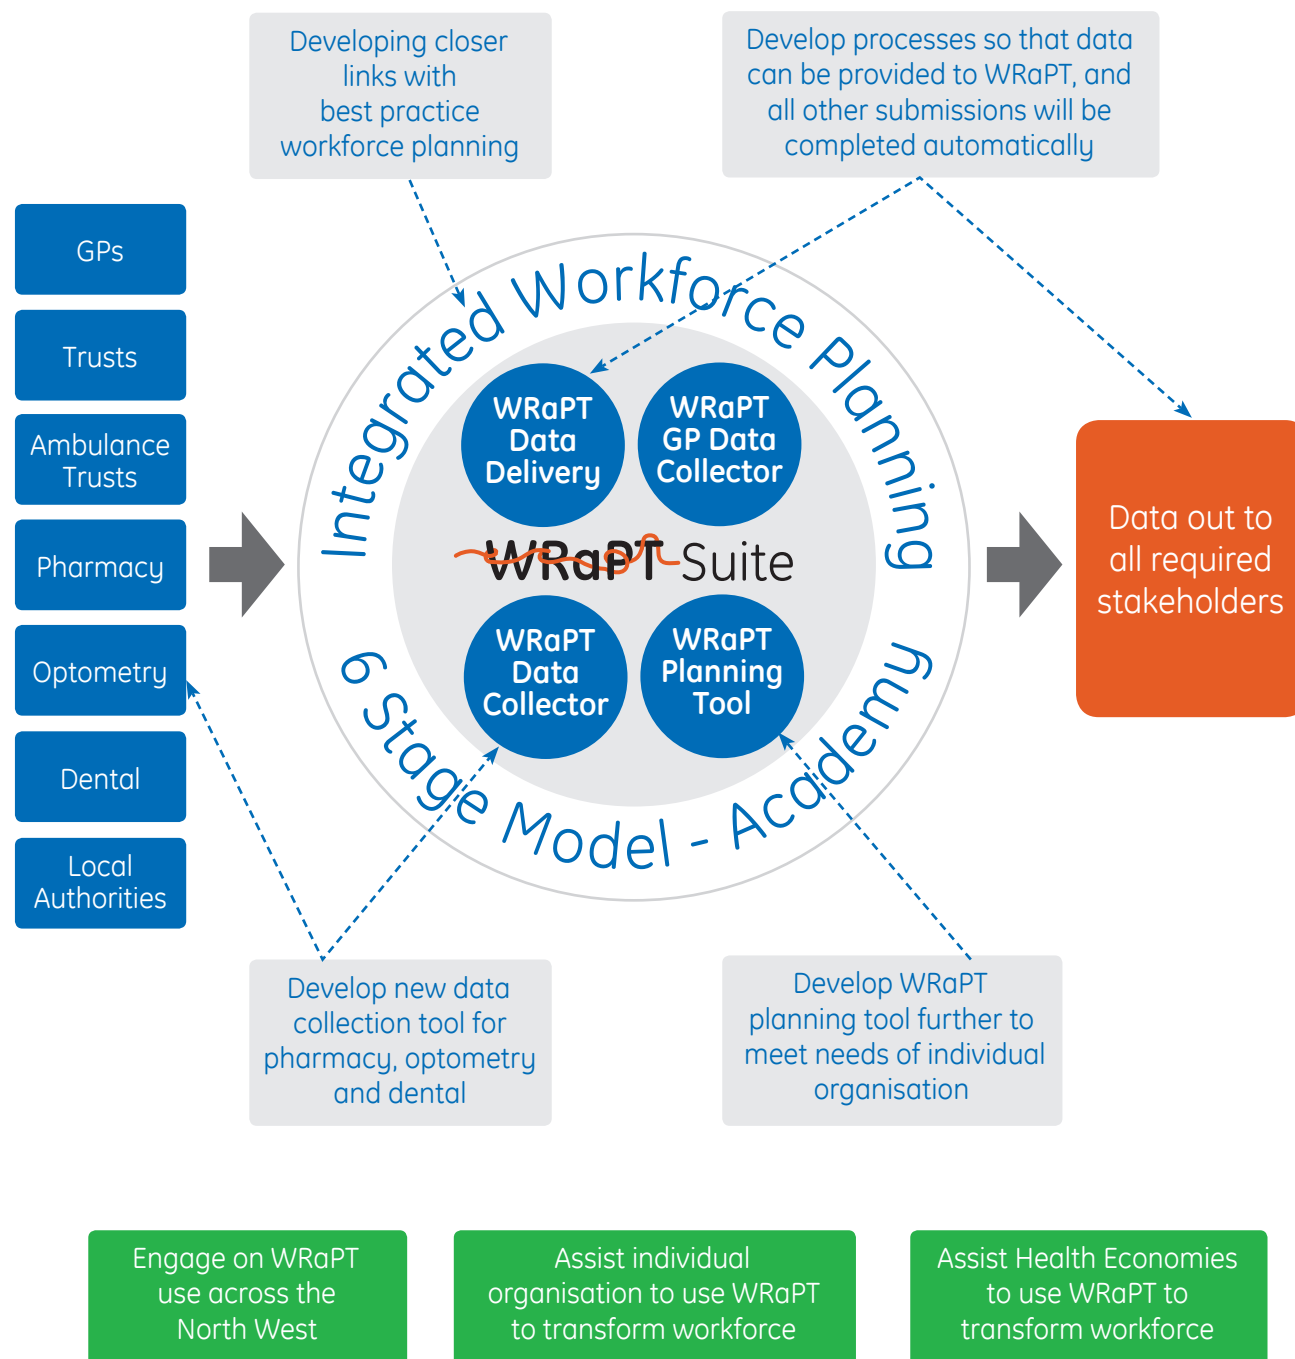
Developing closer links with best practice workforce planning

Develop processes so that data can be provided to WRaPT, and all other submissions will be completed automatically

GPs

Trusts

Ambulance Trusts

Pharmacy

Optometry

Dental

Local Authorities

Integrated Workforce Planning

WRaPT Data Delivery

WRaPT GP Data Collector

WRaPT Suite

WRaPT Data Collector

WRaPT Planning Tool

6 Stage Model - Academy

Data out to all required stakeholders

Develop new data collection tool for pharmacy, optometry and dental

Develop WRaPT planning tool further to meet needs of individual organisation

Engage on WRaPT use across the North West

Assist individual organisation to use WRaPT to transform workforce

Assist Health Economies to use WRaPT to transform workforce